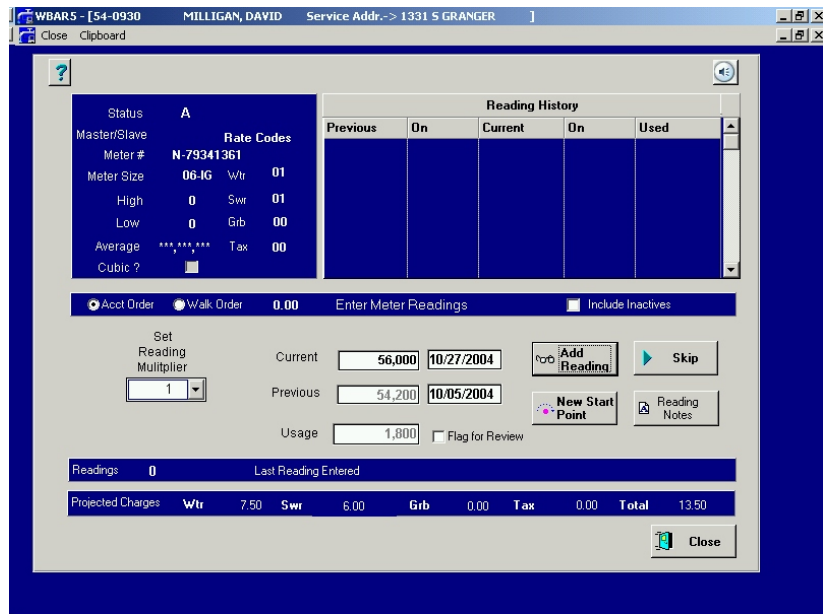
WBAR5 - [54-0930 MILLIGAN, DAVID Service Addr.-> 1331 S GRANGER ]

Close Clipboard

?

Status A
Master/Slave
Rate Codes
Meter # N-79341361
Meter Size 06-IG Wtr 01
High 0 Swr 01
Low 0 Grb 00
Average ***,***,*** Tax 00
Cubic ?

Reading History

| Previous | On | Current | On | Used |
|---|---|---|---|---|

Acct Order Walk Order 0.00 Enter Meter Readings Include Inactives

Set Reading Mulitplier
1

Current 56,000 10/27/2004
Previous 54,200 10/05/2004
Usage 1,800 Flag for Review

Add Reading
Skip
New Start Point
Reading Notes

Readings 0 Last Reading Entered

Projected Charges Wtr 7.50 Swr 6.00 Grb 0.00 Tax 0.00 Total 13.50

Close